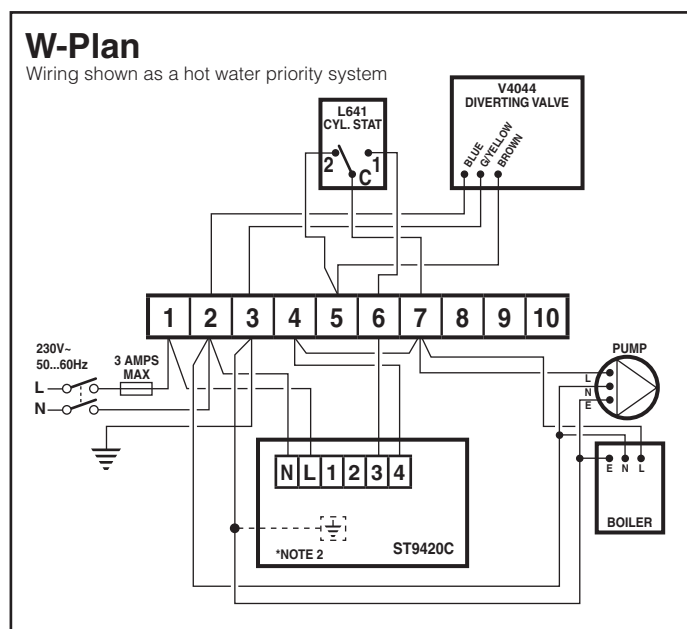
W-Plan
Wiring shown as a hot water priority system

L641
CYL. STAT
2
C
1

V4044
DIVERTING VALVE
BLUE
G/YELLOW
BROWN

| 1 | 2 | 3 | 4 | 5 | 6 | 7 | 8 | 9 | 10 |
|---|---|---|---|---|---|---|---|---|---|

230V~
50...60Hz
3 AMPS
MAX
L
N

PUMP
L
N
E

| N | L | 1 | 2 | 3 | 4 |
|---|---|---|---|---|---|

*NOTE 2
ST9420C

E N L
BOILER